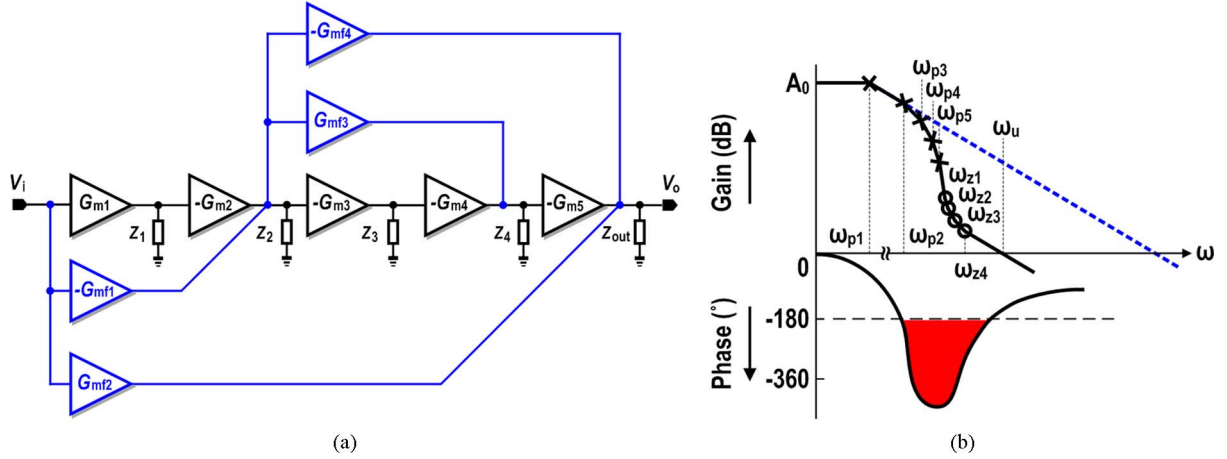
$-G_{mf4}$

$G_{mf3}$

$V_i$

$G_{m1}$

$-G_{m2}$

$-G_{m3}$

$-G_{m4}$

$-G_{m5}$

$V_o$

$Z_1$

$Z_2$

$Z_3$

$Z_4$

$Z_{out}$

$-G_{mf1}$

$G_{mf2}$

(a)

$A_0$

$\omega_{p3}$

$\omega_{p4}$

$\omega_{p5}$

$\omega_u$

Gain (dB)

$\omega_{z1}$

$\omega_{z2}$

$\omega_{z3}$

$\omega_{p1}$

$\omega_{p2}$

$\omega$

0

$\omega_{z4}$

-180

Phase (°)

-360

(b)